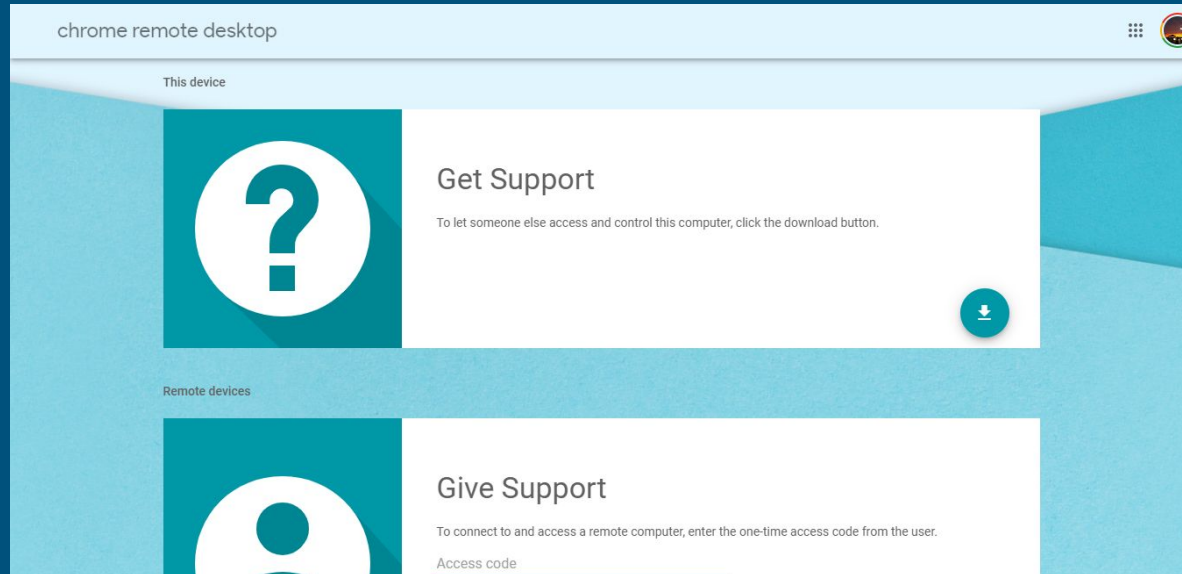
chrome remote desktop

This device

Get Support

To let someone else access and control this computer, click the download button.

Remote devices

Give Support

To connect to and access a remote computer, enter the one-time access code from the user.

Access code